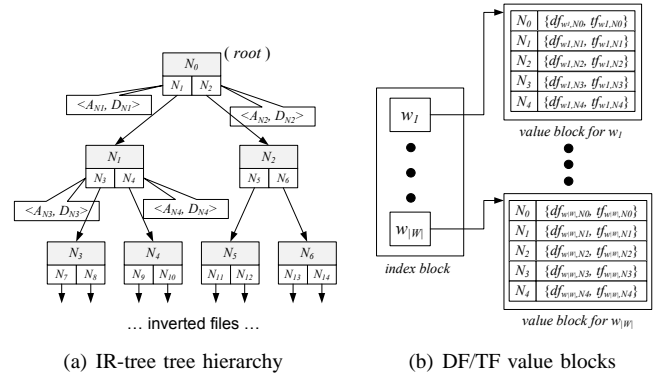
$N_0$ ( root )
$N_1$ $N_2$
$<A_{N1}, D_{N1}>$
$<A_{N2}, D_{N2}>$
$N_1$
$N_3$ $N_4$
$N_2$
$N_5$ $N_6$
$<A_{N3}, D_{N3}>$
$<A_{N4}, D_{N4}>$
$N_3$
$N_7$ $N_8$
$N_4$
$N_9$ $N_{10}$
$N_5$
$N_{11}$ $N_{12}$
$N_6$
$N_{13}$ $N_{14}$
… inverted files …

(a) IR-tree tree hierarchy

$w_1$
$w_{|W|}$
index block

| $N_0$ | $\{df_{w1,N0}, tf_{w1,N0}\}$ |
|---|---|
| $N_1$ | $\{df_{w1,N1}, tf_{w1,N1}\}$ |
| $N_2$ | $\{df_{w1,N2}, tf_{w1,N2}\}$ |
| $N_3$ | $\{df_{w1,N3}, tf_{w1,N3}\}$ |
| $N_4$ | $\{df_{w1,N4}, tf_{w1,N4}\}$ |

value block for $w_1$

| $N_0$ | $\{df_{w|W|,N0}, tf_{w|W|,N0}\}$ |
|---|---|
| $N_1$ | $\{df_{w|W|,N1}, tf_{w|W|,N1}\}$ |
| $N_2$ | $\{df_{w|W|,N2}, tf_{w|W|,N2}\}$ |
| $N_3$ | $\{df_{w|W|,N3}, tf_{w|W|,N3}\}$ |
| $N_4$ | $\{df_{w|W|,N4}, tf_{w|W|,N4}\}$ |

value block for $w_{|W|}$

(b) DF/TF value blocks